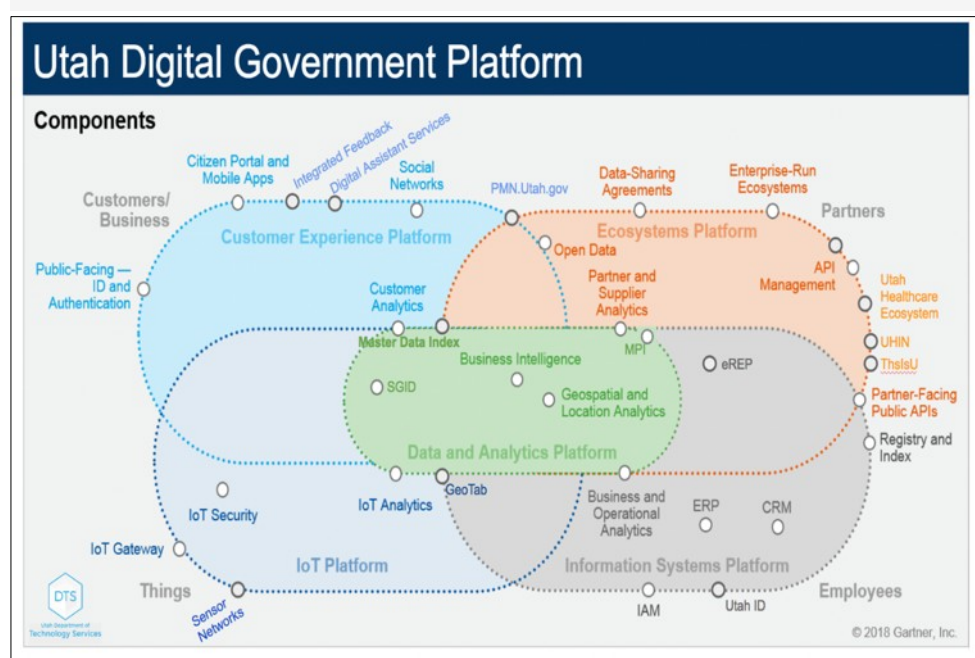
Utah Digital Government Platform

Components

Customers/ Business

Citizen Portal and Mobile Apps

Integrated Feedback

Digital Assistant Services

Social Networks

PMN.Utah.gov

Data-Sharing Agreements

Enterprise-Run Ecosystems

Partners

Customer Experience Platform

Open Data

Ecosystems Platform

Public-Facing — ID and Authentication

Customer Analytics

Partner and Supplier Analytics

API Management

Utah Healthcare Ecosystem

Master Data Index

MPI

UHIN

ThisIsU

Business Intelligence

eREP

SGID

Geospatial and Location Analytics

Partner-Facing Public APIs

Data and Analytics Platform

Registry and Index

IoT Security

IoT Analytics

GeoTab

Business and Operational Analytics

ERP

CRM

IoT Gateway

IoT Platform

Information Systems Platform

Things

Sensor Networks

IAM

Utah ID

Employees

DTS

Utah Department of Technology Services

© 2018 Gartner, Inc.